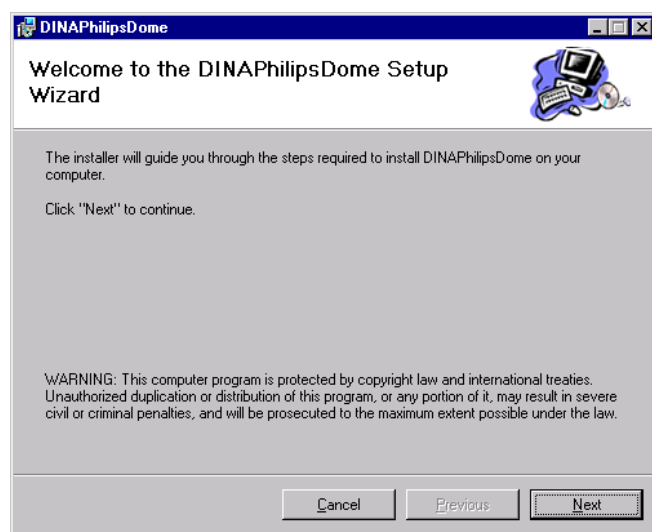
DINAPhilipsDome

Welcome to the DINAPhilipsDome Setup Wizard

The installer will guide you through the steps required to install DINAPhilipsDome on your computer.

Click "Next" to continue.

WARNING: This computer program is protected by copyright law and international treaties. Unauthorized duplication or distribution of this program, or any portion of it, may result in severe civil or criminal penalties, and will be prosecuted to the maximum extent possible under the law.

Cancel

Previous

Next